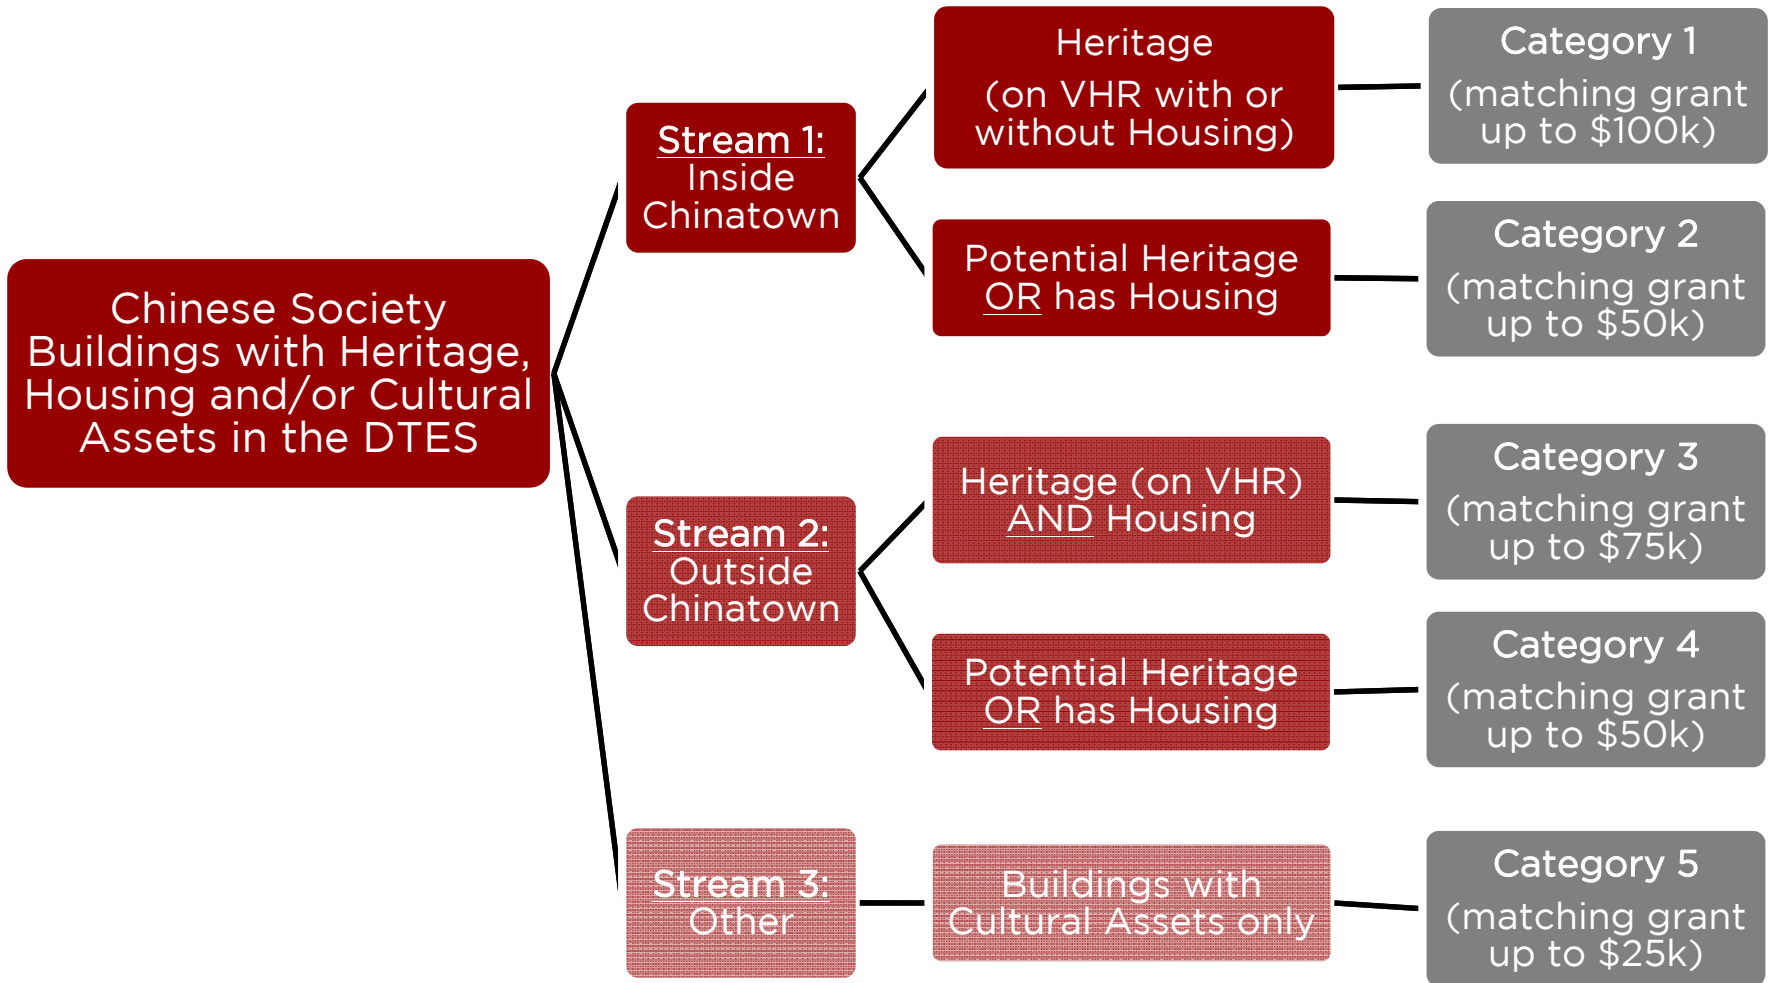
Chinese Society Buildings with Heritage, Housing and/or Cultural Assets in the DTES

Stream 1: Inside Chinatown

Heritage (on VHR with or without Housing)

Category 1 (matching grant up to \$100k)

Potential Heritage OR has Housing

Category 2 (matching grant up to \$50k)

Stream 2: Outside Chinatown

Heritage (on VHR) AND Housing

Category 3 (matching grant up to \$75k)

Potential Heritage OR has Housing

Category 4 (matching grant up to \$50k)

Stream 3: Other

Buildings with Cultural Assets only

Category 5 (matching grant up to \$25k)